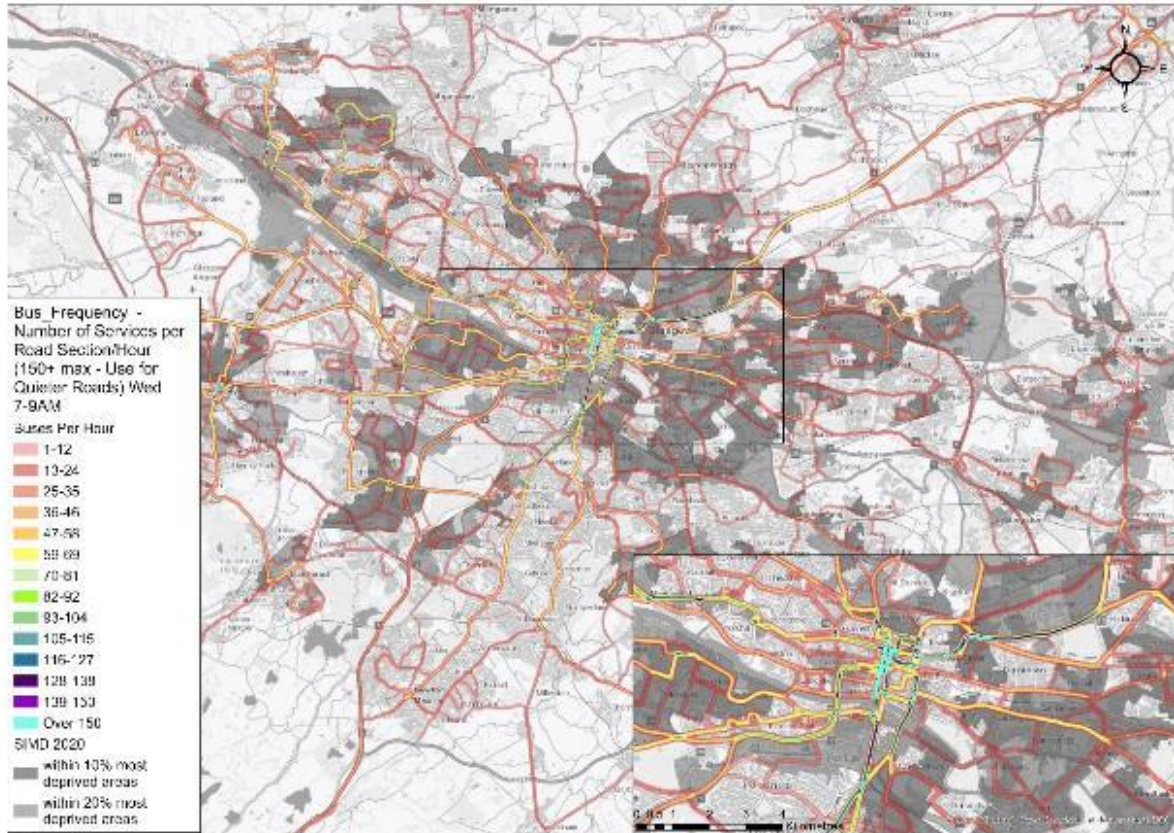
N
W
E
S

Bus_Frequency - Number of Services per Road Section/Hour (150+ max - Use for Quieter Roads) Wed 7-9AM

Buses Per Hour
1-12
13-24
25-35
36-46
47-58
59-69
70-81
82-92
93-104
105-116
116-127
128-139
139-150
Over 150

SIMD 2020
within 10% most deprived areas
within 20% most deprived areas

0 0.5 1 2 3 4 Kilometres